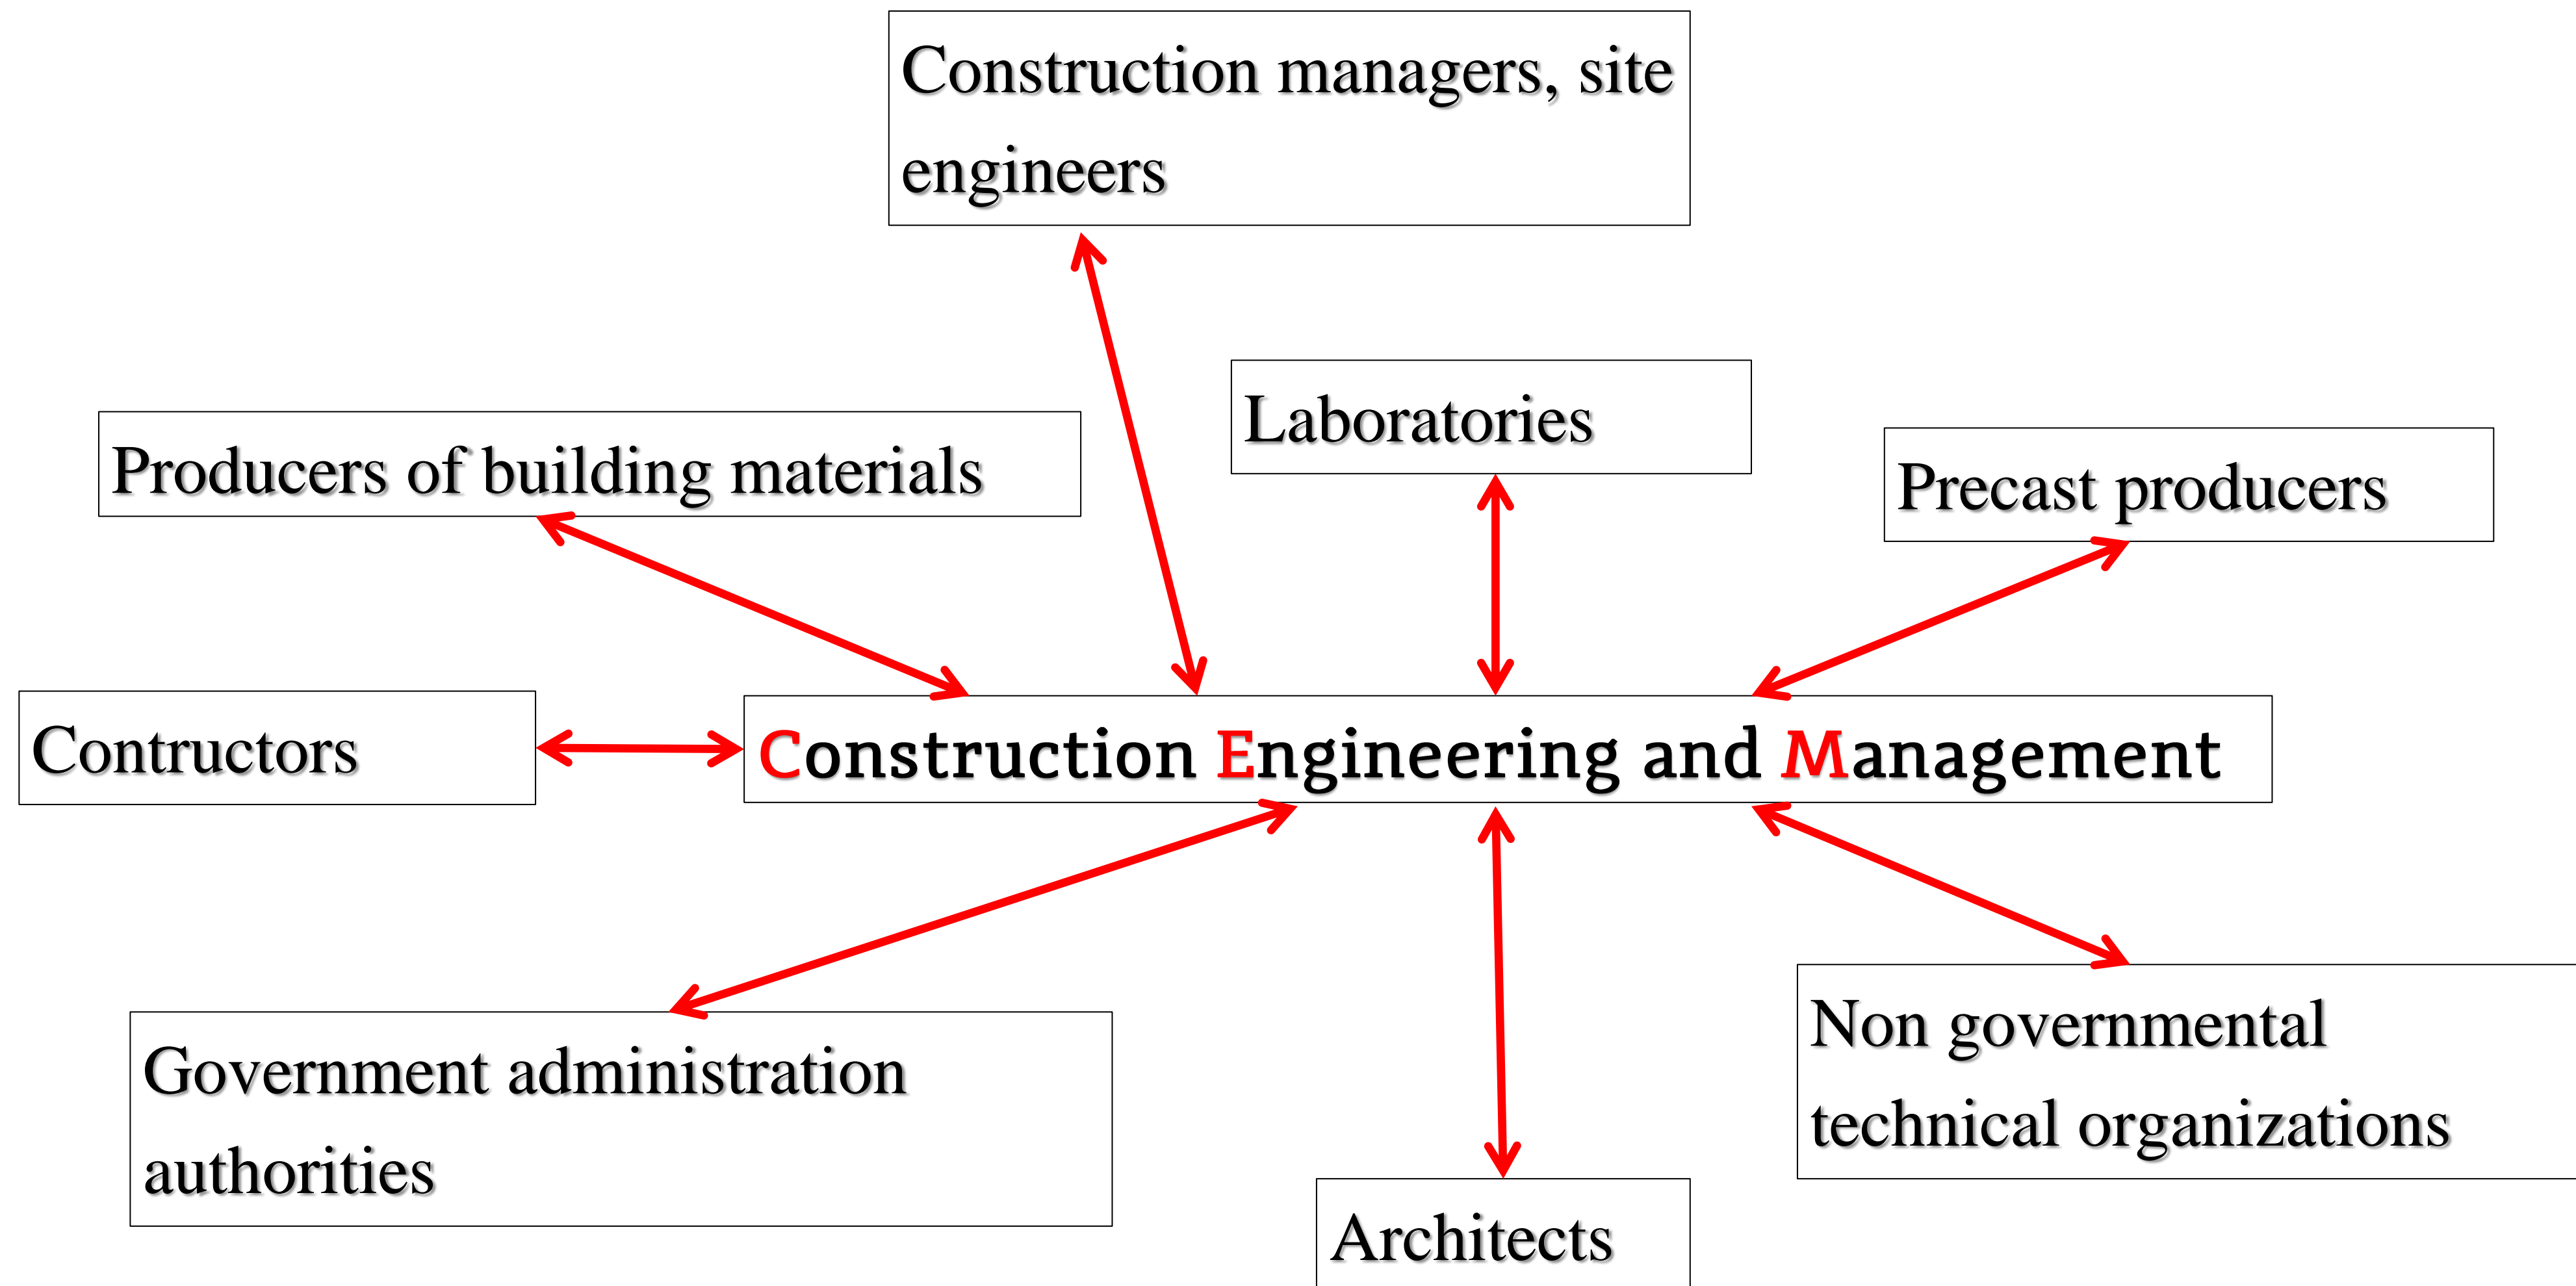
Construction managers, site engineers

Laboratories

Producers of building materials

Precast producers

Contructors

Construction Engineering and Management

Government administration authorities

Non governmental technical organizations

Architects